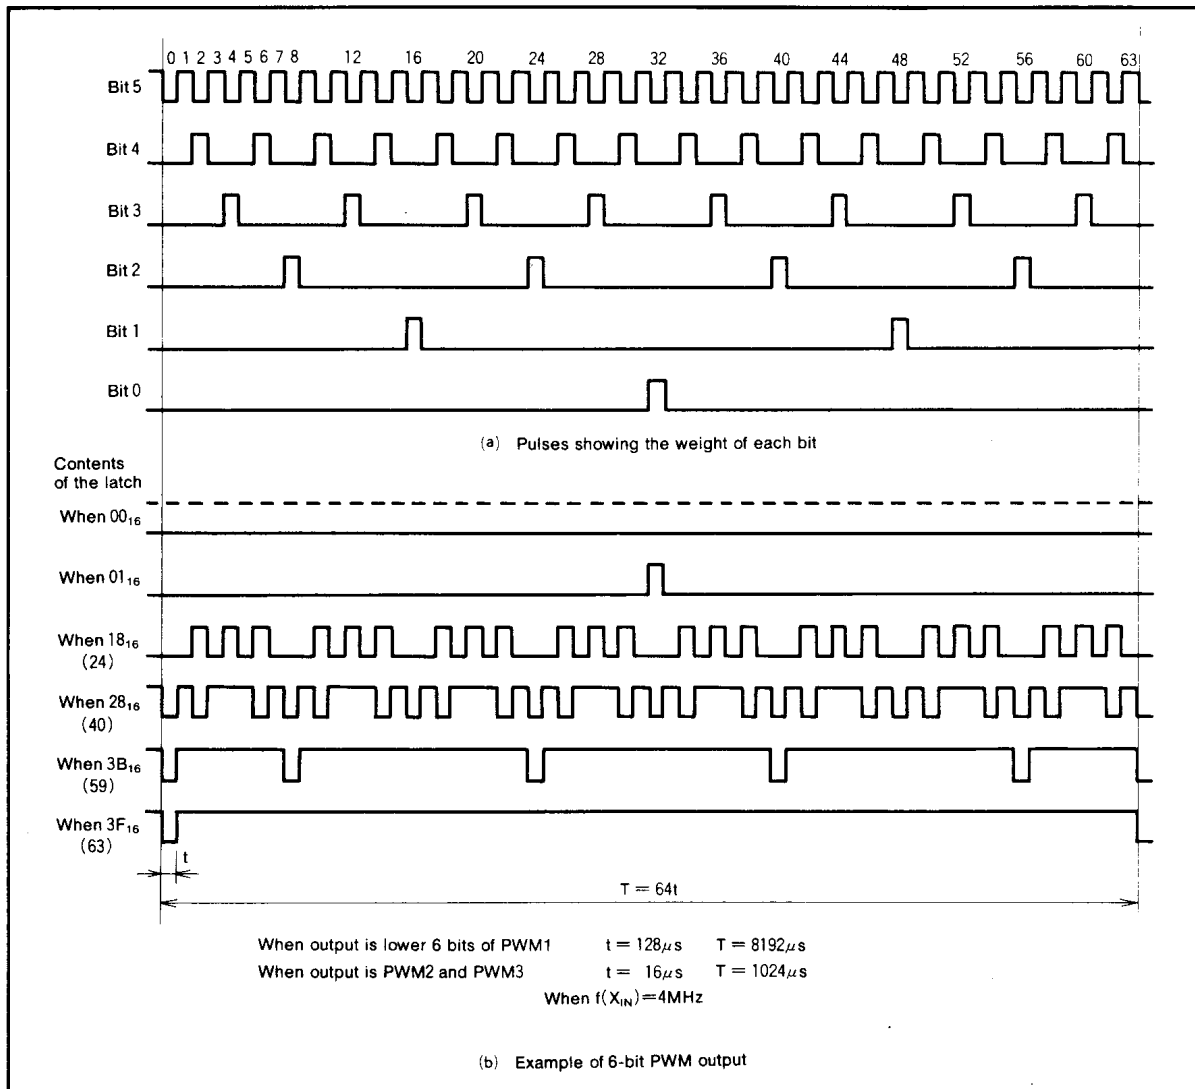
0 1 2 3 4 5 6 7 8 12 16 20 24 28 32 36 40 44 48 52 56 60 63

Bit 5

Bit 4

Bit 3

Bit 2

Bit 1

Bit 0

(a) Pulses showing the weight of each bit

Contents of the latch

When $00_{16}$

When $01_{16}$

When $18_{16}$ (24)

When $28_{16}$ (40)

When $3B_{16}$ (59)

When $3F_{16}$ (63)

t

T = 64t

When output is lower 6 bits of PWM1 $t = 128\mu s$ $T = 8192\mu s$
When output is PWM2 and PWM3 $t = 16\mu s$ $T = 1024\mu s$
When $f(X_{IN})$=4MHz

(b) Example of 6-bit PWM output